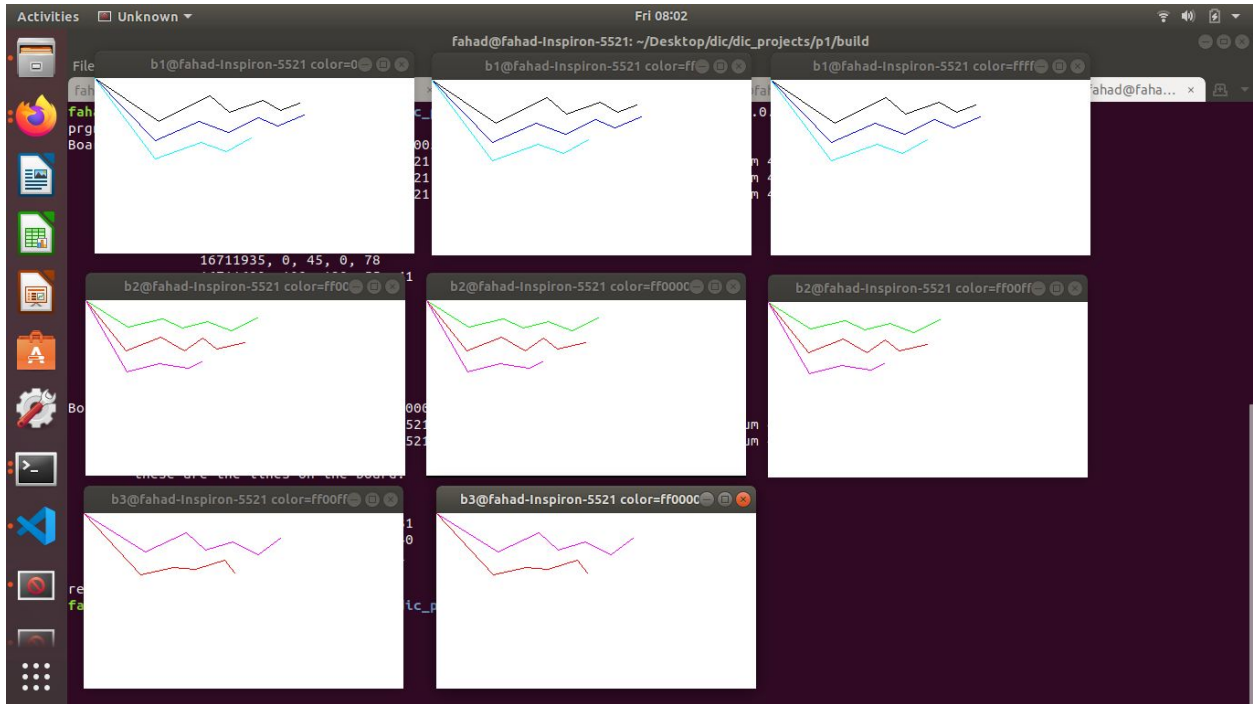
Activities Unknown ▾ Fri 08:02

fahad@fahad-Inspiron-5521: ~/Desktop/dic/dic_projects/p1/build

File

b1@fahad-Inspiron-5521 color=0

b1@fahad-Inspiron-5521 color=ff

b1@fahad-Inspiron-5521 color=ffff

fahad@faha... ×

fah
prg
Boa

16711935, 0, 45, 0, 78

b2@fahad-Inspiron-5521 color=ff00

b2@fahad-Inspiron-5521 color=ff000

b2@fahad-Inspiron-5521 color=ff00ff

Bo

these are the lines on the board:

b3@fahad-Inspiron-5521 color=ff00ff

b3@fahad-Inspiron-5521 color=ff0000

re
fa